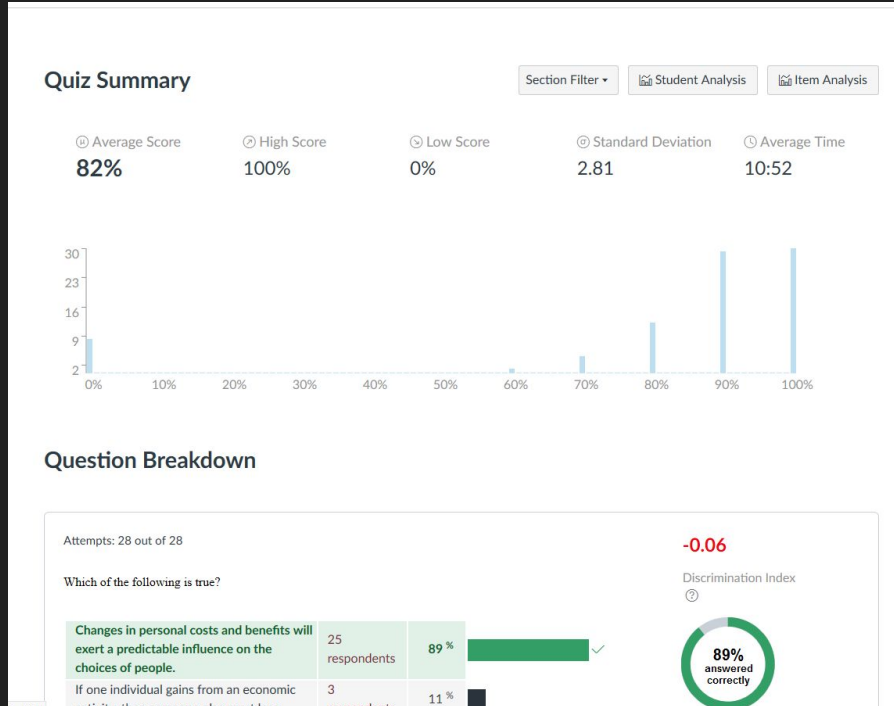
Quiz Summary

Section Filter ▾ Student Analysis Item Analysis

Average Score
82%

High Score
100%

Low Score
0%

Standard Deviation
2.81

Average Time
10:52

30
23
16
9
2

0% 10% 20% 30% 40% 50% 60% 70% 80% 90% 100%

Question Breakdown

Attempts: 28 out of 28

Which of the following is true?

-0.06

Discrimination Index

| Changes in personal costs and benefits will exert a predictable influence on the choices of people. | 25 respondents | 89 % |
|---|---|---|
| If one individual gains from an economic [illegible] | 3 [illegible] | 11 % |

89% answered correctly